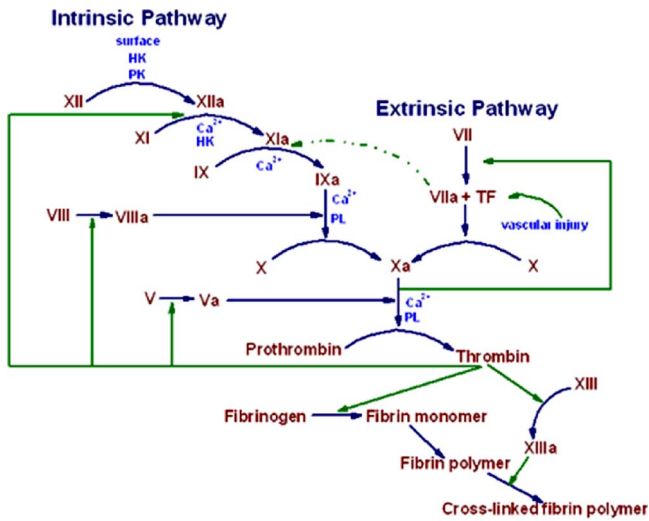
Intrinsic Pathway

surface
HK
PK

XII

XIIa

XI

$Ca^{2+}$
HK

XIa

Extrinsic Pathway

VII

IX

$Ca^{2+}$

IXa

$Ca^{2+}$
PL

VIIa + TF

VIII

VIIIa

vascular injury

X

Xa

X

V

Va

$Ca^{2+}$
PL

Prothrombin

Thrombin

XIII

Fibrinogen

Fibrin monomer

XIIIa

Fibrin polymer

Cross-linked fibrin polymer